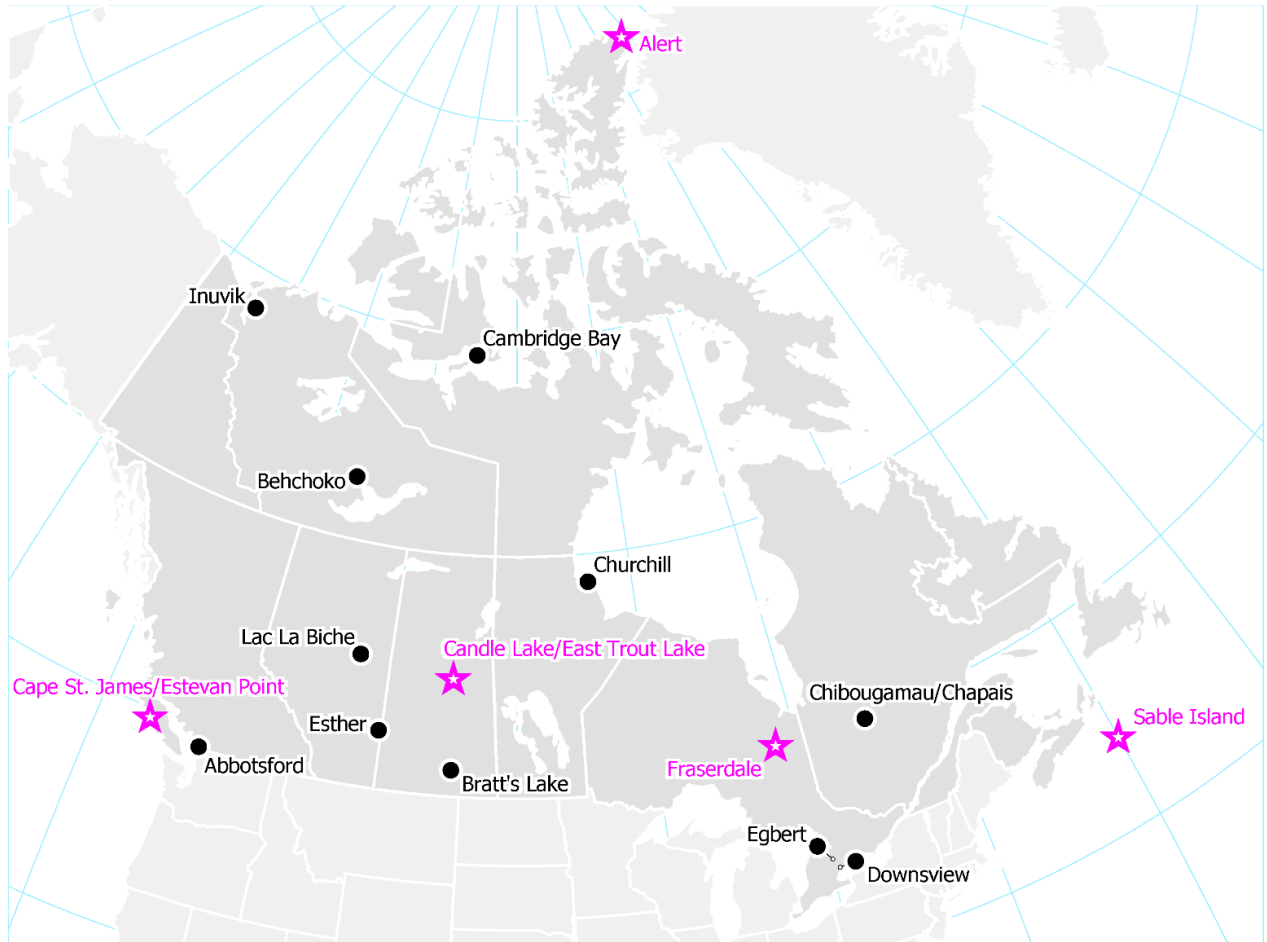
Alert

Inuvik

Cambridge Bay

Behchoko

Churchill

Lac La Biche

Candle Lake/East Trout Lake

Cape St. James/Estevan Point

Chibougamau/Chapais

Sable Island

Esther

Abbotsford

Bratt's Lake

Fraserdale

Egbert

Downsview